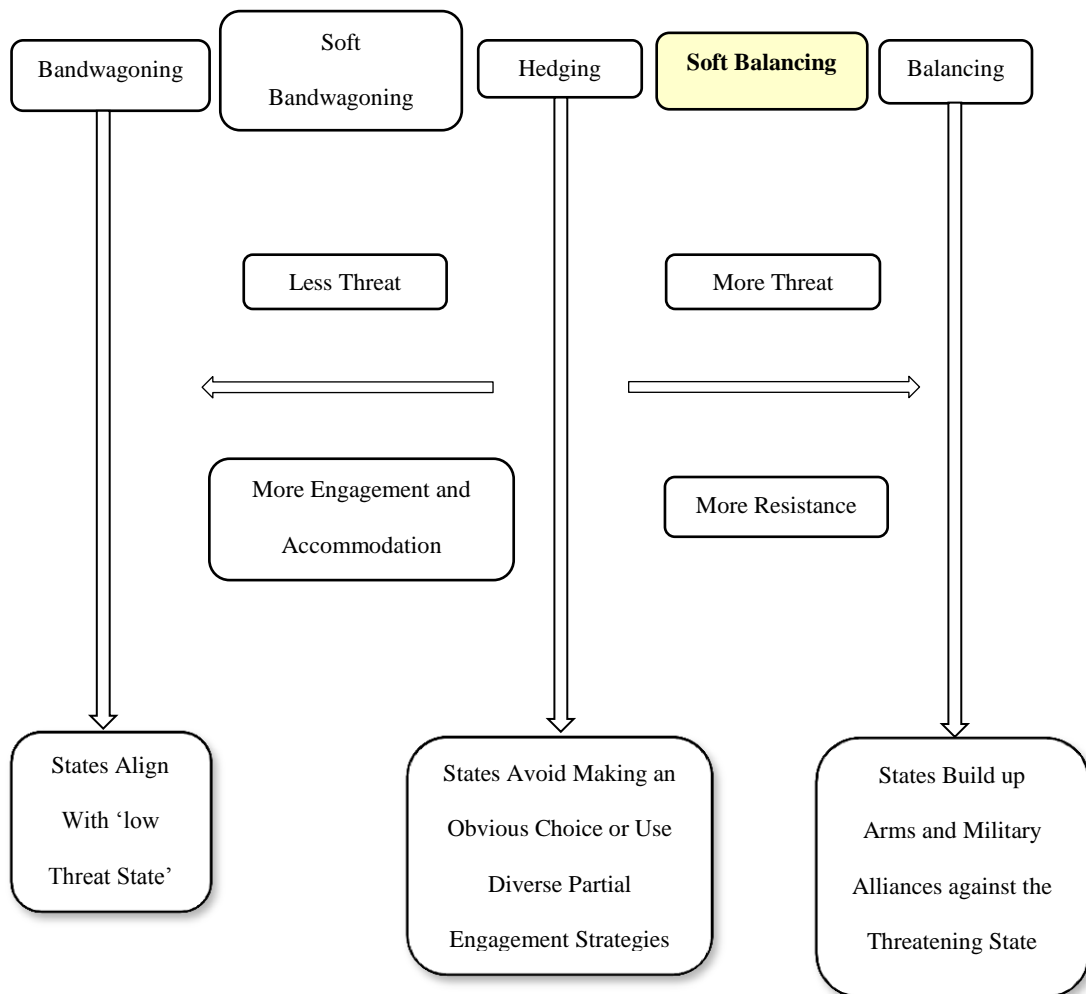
Bandwagoning

Soft Bandwagoning

Hedging

**Soft Balancing**

Balancing

Less Threat

More Threat

More Engagement and Accommodation

More Resistance

States Align With 'low Threat State'

States Avoid Making an Obvious Choice or Use Diverse Partial Engagement Strategies

States Build up Arms and Military Alliances against the Threatening State